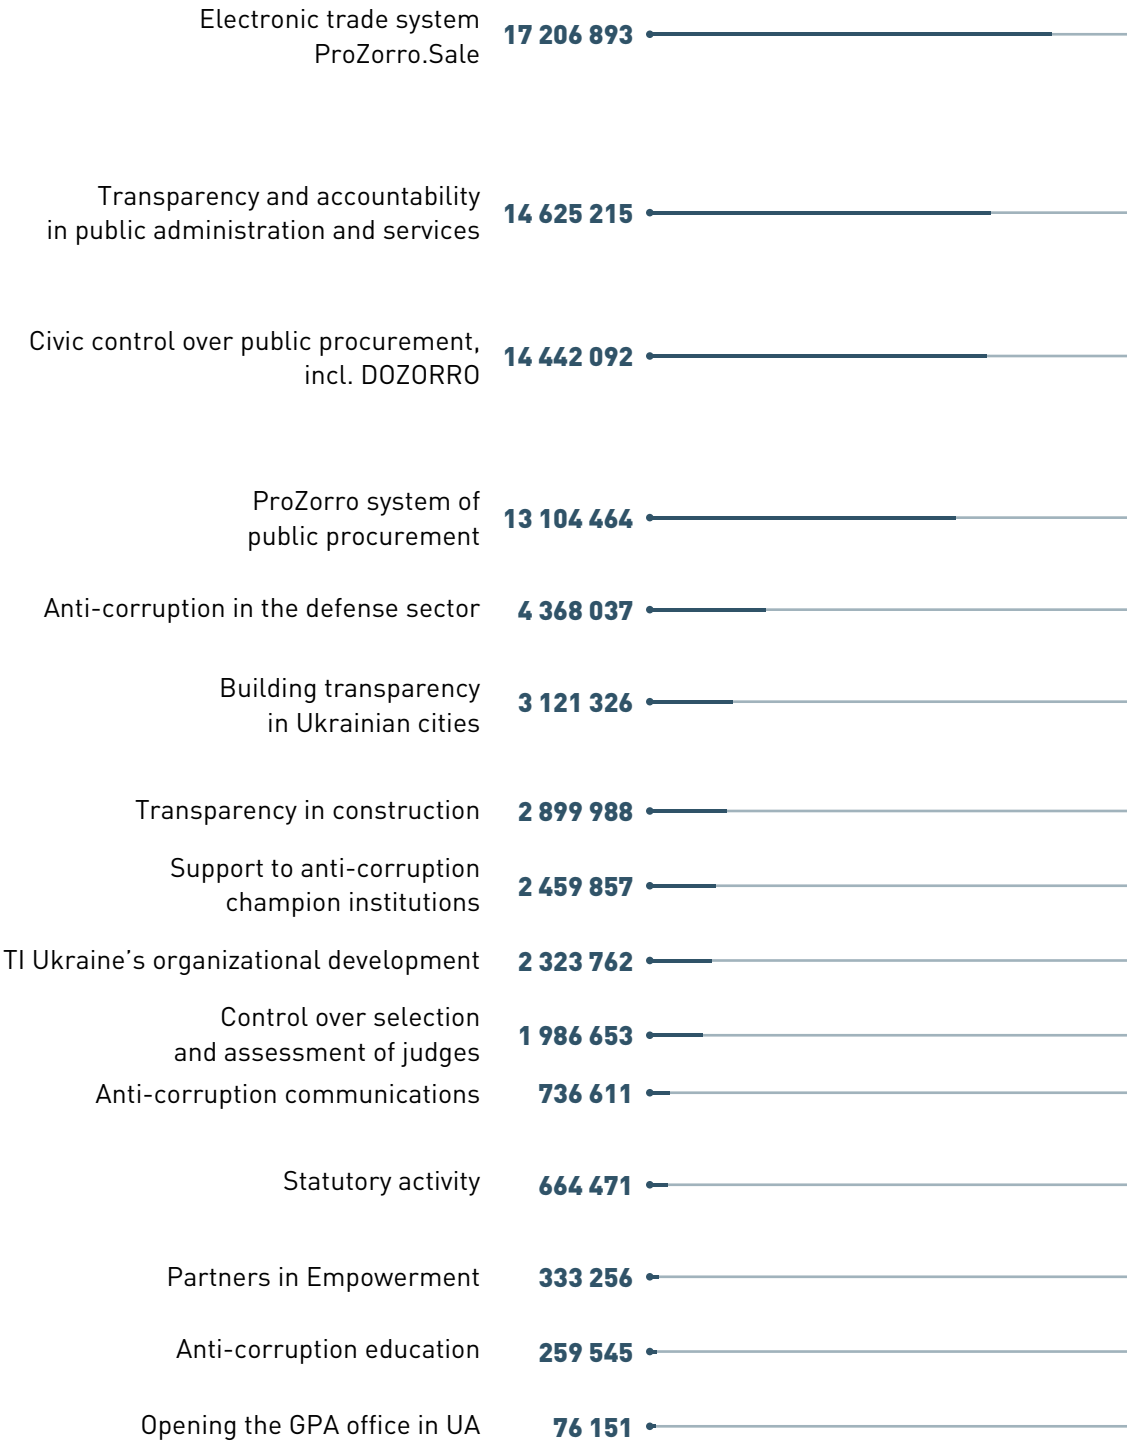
Electronic trade system ProZorro.Sale 17 206 893

Transparency and accountability in public administration and services 14 625 215

Civic control over public procurement, incl. DOZORRO 14 442 092

ProZorro system of public procurement 13 104 464

Anti-corruption in the defense sector 4 368 037

Building transparency in Ukrainian cities 3 121 326

Transparency in construction 2 899 988

Support to anti-corruption champion institutions 2 459 857

TI Ukraine's organizational development 2 323 762

Control over selection and assessment of judges 1 986 653

Anti-corruption communications 736 611

Statutory activity 664 471

Partners in Empowerment 333 256

Anti-corruption education 259 545

Opening the GPA office in UA 76 151